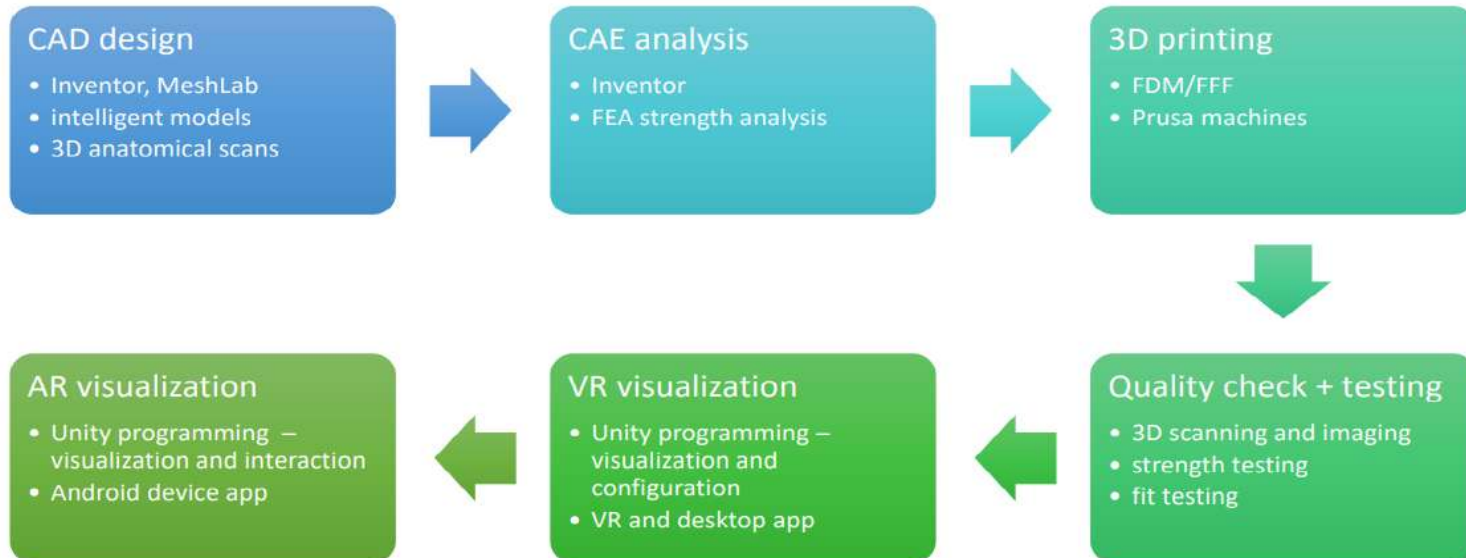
CAD design
- Inventor, MeshLab
- intelligent models
- 3D anatomical scans

CAE analysis
- Inventor
- FEA strength analysis

3D printing
- FDM/FFF
- Prusa machines

Quality check + testing
- 3D scanning and imaging
- strength testing
- fit testing

VR visualization
- Unity programming – visualization and configuration
- VR and desktop app

AR visualization
- Unity programming – visualization and interaction
- Android device app